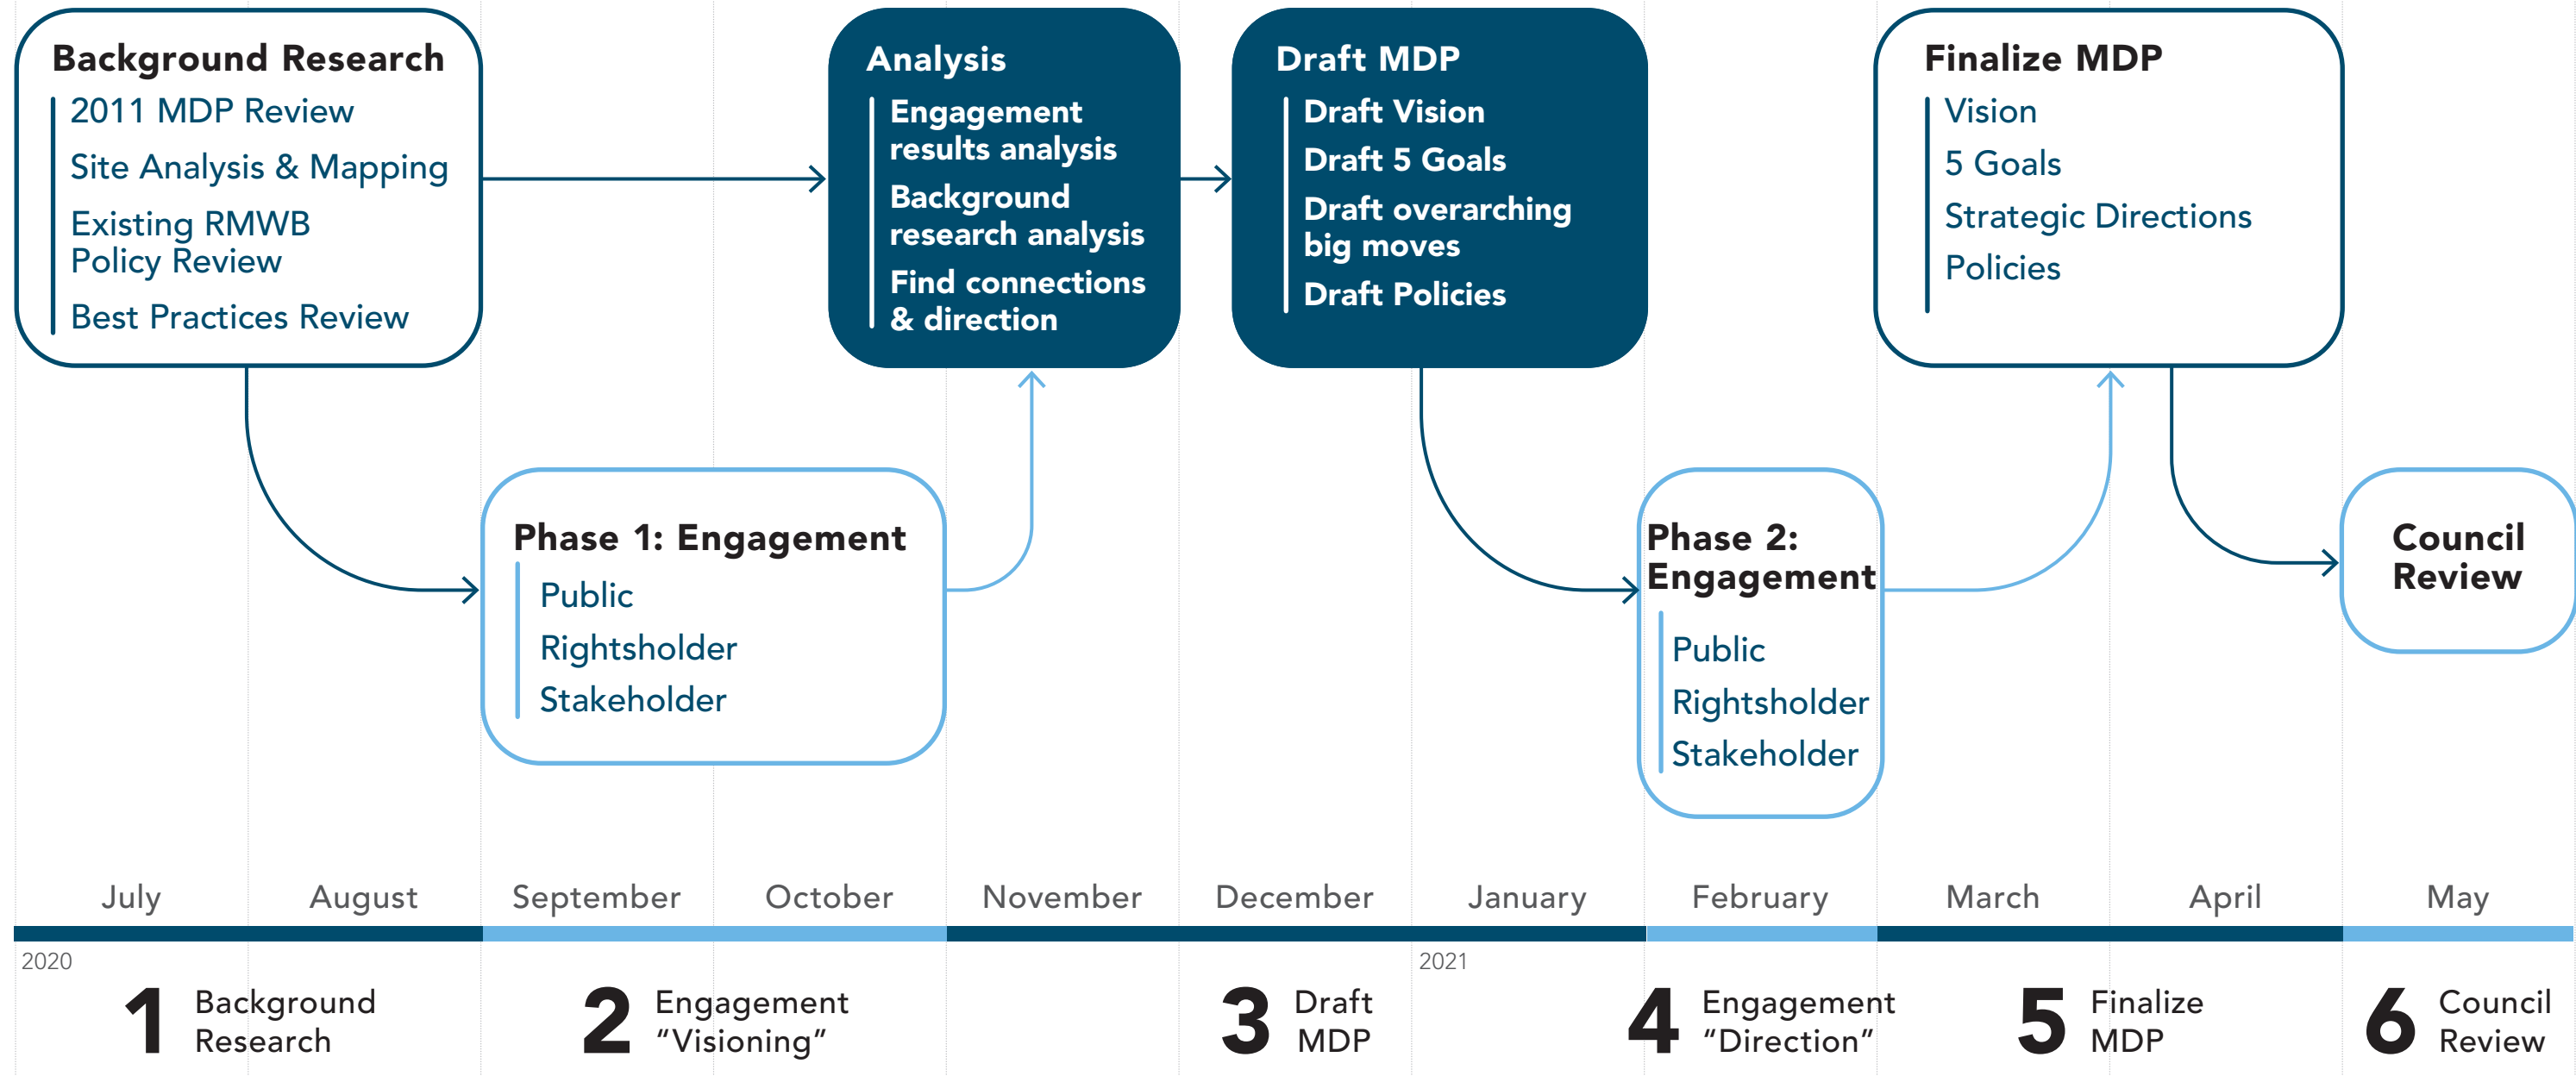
Background Research
2011 MDP Review
Site Analysis & Mapping
Existing RMWB Policy Review
Best Practices Review

Analysis
Engagement results analysis
Background research analysis
Find connections & direction

Draft MDP
Draft Vision
Draft 5 Goals
Draft overarching big moves
Draft Policies

Finalize MDP
Vision
5 Goals
Strategic Directions
Policies

Phase 1: Engagement
Public
Rightsholder
Stakeholder

Phase 2: Engagement
Public
Rightsholder
Stakeholder

Council Review

July August September October November December January February March April May

2020
1 Background Research
2 Engagement "Visioning"
3 Draft MDP
2021
4 Engagement "Direction"
5 Finalize MDP
6 Council Review